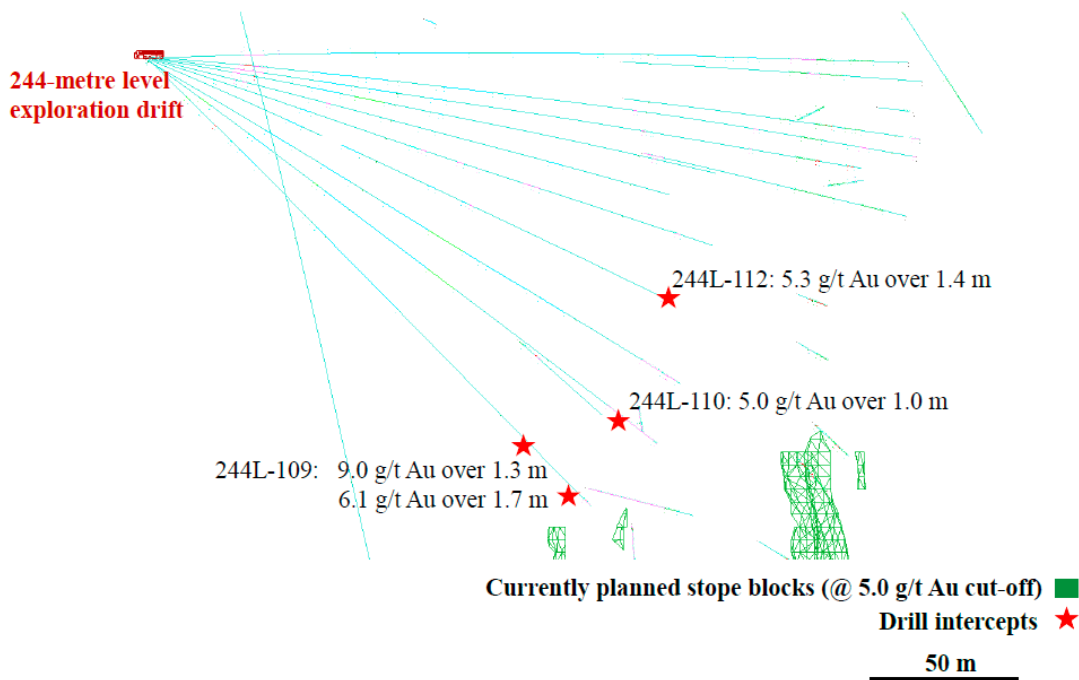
244-metre level exploration drift

244L-112: 5.3 g/t Au over 1.4 m

244L-110: 5.0 g/t Au over 1.0 m

244L-109: 9.0 g/t Au over 1.3 m
6.1 g/t Au over 1.7 m

Currently planned stope blocks (@ 5.0 g/t Au cut-off)
Drill intercepts

50 m